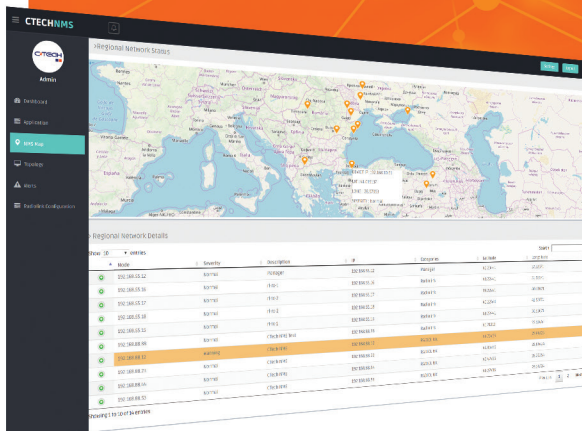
CTECHNMS

CTECH

Admin

Dashboard

Application

NMS Map

Topology

Alerts

Controller Configuration

Regional Network Status

Regional Network Details

Show 10 entries

Search:

| | Node | Severity | Description | IP | Company | Service | Location |
|---|---|---|---|---|---|---|---|
| | 192.168.55.12 | Normal | Manager | | | | |
| | 192.168.55.16 | Normal | | | | | |
| | 192.168.55.17 | Normal | | | | | |
| | 192.168.55.18 | Normal | | | | | |
| | 192.168.55.33 | Normal | | | | | |
| | 192.168.88.98 | Normal | Checking Test | | | | |
| | 192.168.88.12 | Warning | | | | | |
| | 192.168.88.13 | Normal | | | | | |
| | 192.168.88.14 | Normal | | | | | |
| | 192.168.88.15 | Normal | | | | | |

Showing 1 to 10 of 14 entries

Previous 1 2 Next